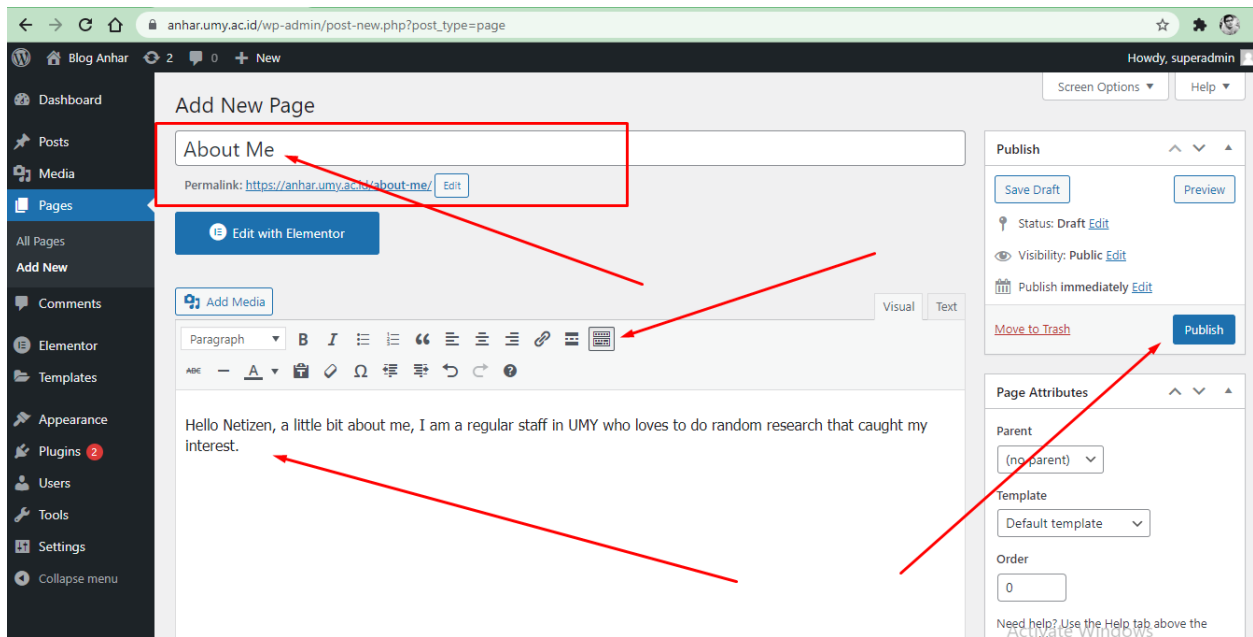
anhar.umy.ac.id/wp-admin/post-new.php?post_type=page

Blog Anhar 2 0 New Howdy, superadmin

Dashboard
Posts
Media
Pages
All Pages
Add New
Comments
Elementor
Templates
Appearance
Plugins 2
Users
Tools
Settings
Collapse menu

Screen Options ▼ Help ▼

Add New Page

About Me

Permalink: https://anhar.umy.ac.id/about-me/ Edit

Edit with Elementor

Add Media

Visual Text

Paragraph

Hello Netizen, a little bit about me, I am a regular staff in UMY who loves to do random research that caught my interest.

Publish

Save Draft Preview

Status: Draft Edit

Visibility: Public Edit

Publish immediately Edit

Move to Trash Publish

Page Attributes

Parent

(no parent)

Template

Default template

Order

0

Need help? Use the Help tab above the

Activate Windows